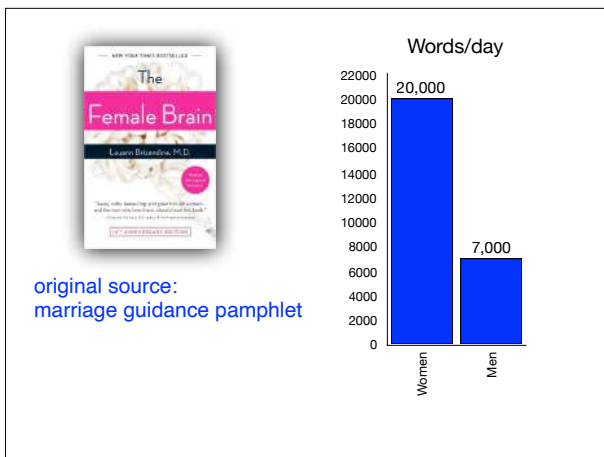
NEW YORK TIMES BESTSELLER

The Female Brain

Louann Brizendine, M.D.

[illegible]

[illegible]

10TH ANNIVERSARY EDITION

original source: marriage guidance pamphlet

Words/day

22000
20000
18000
16000
14000
12000
10000
8000
6000
4000
2000
0

20,000
7,000

Women
Men